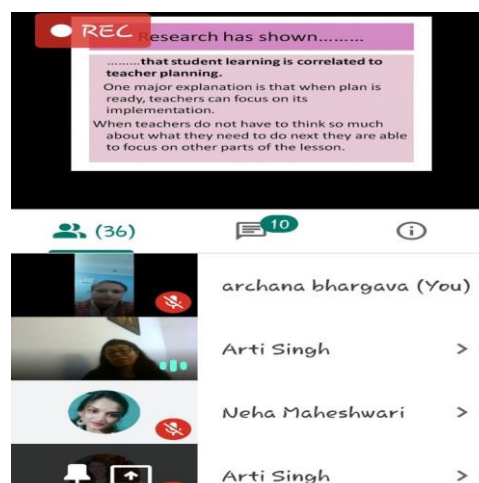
REC

Research has shown.........

.........that student learning is correlated to teacher planning.

One major explanation is that when plan is ready, teachers can focus on its implementation.

When teachers do not have to think so much about what they need to do next they are able to focus on other parts of the lesson.

(36)

10

archana bhargava (You)

Arti Singh >

Neha Maheshwari >

Arti Singh >